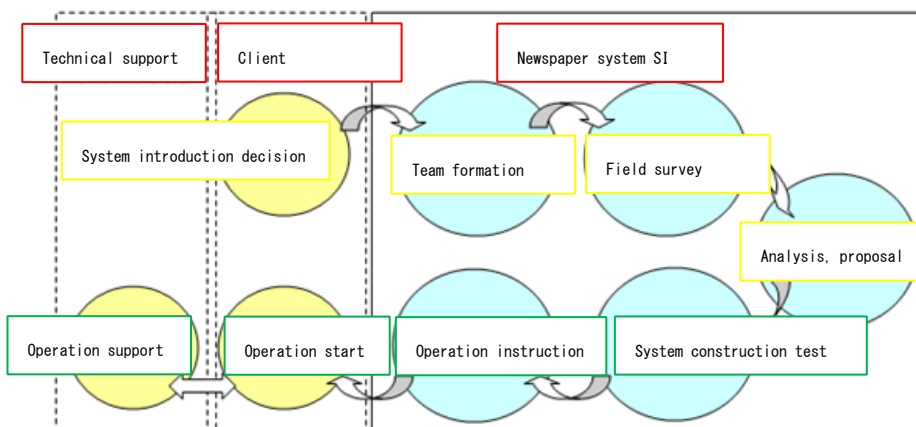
Technical support

Client

Newspaper system SI

System introduction decision

Team formation

Field survey

Analysis, proposal

Operation support

Operation start

Operation instruction

System construction test